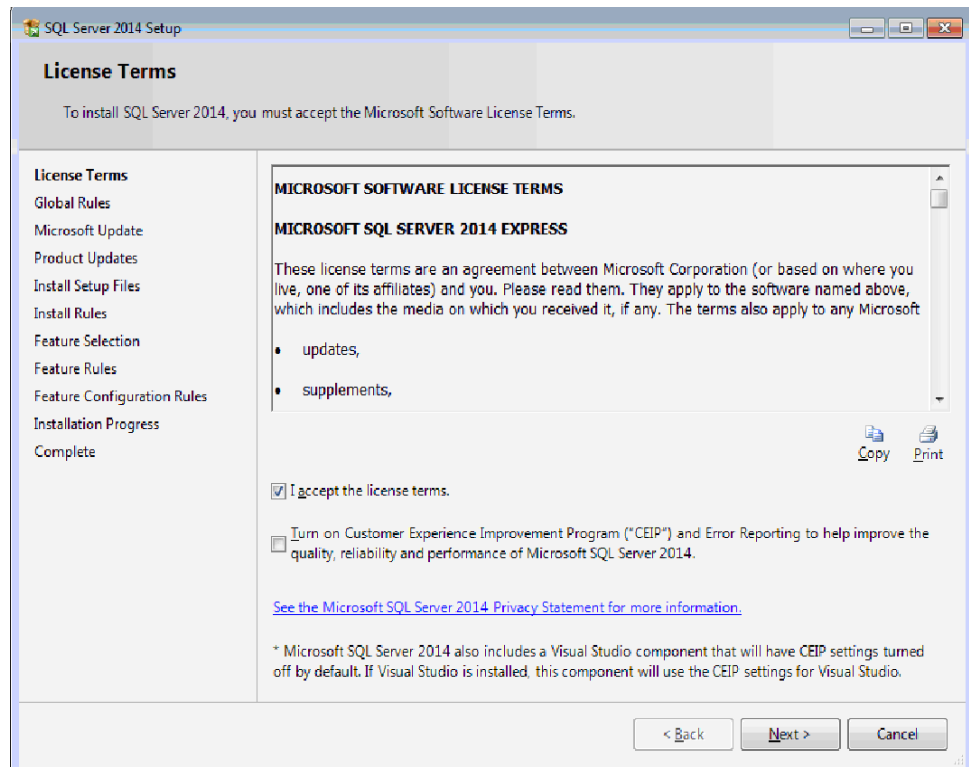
SQL Server 2014 Setup

License Terms

To install SQL Server 2014, you must accept the Microsoft Software License Terms.

License Terms
Global Rules
Microsoft Update
Product Updates
Install Setup Files
Install Rules
Feature Selection
Feature Rules
Feature Configuration Rules
Installation Progress
Complete

MICROSOFT SOFTWARE LICENSE TERMS

MICROSOFT SQL SERVER 2014 EXPRESS

These license terms are an agreement between Microsoft Corporation (or based on where you live, one of its affiliates) and you. Please read them. They apply to the software named above, which includes the media on which you received it, if any. The terms also apply to any Microsoft

• updates,

• supplements,

Copy Print

I accept the license terms.

Turn on Customer Experience Improvement Program ("CEIP") and Error Reporting to help improve the quality, reliability and performance of Microsoft SQL Server 2014.

See the Microsoft SQL Server 2014 Privacy Statement for more information.

* Microsoft SQL Server 2014 also includes a Visual Studio component that will have CEIP settings turned off by default. If Visual Studio is installed, this component will use the CEIP settings for Visual Studio.

< Back Next > Cancel